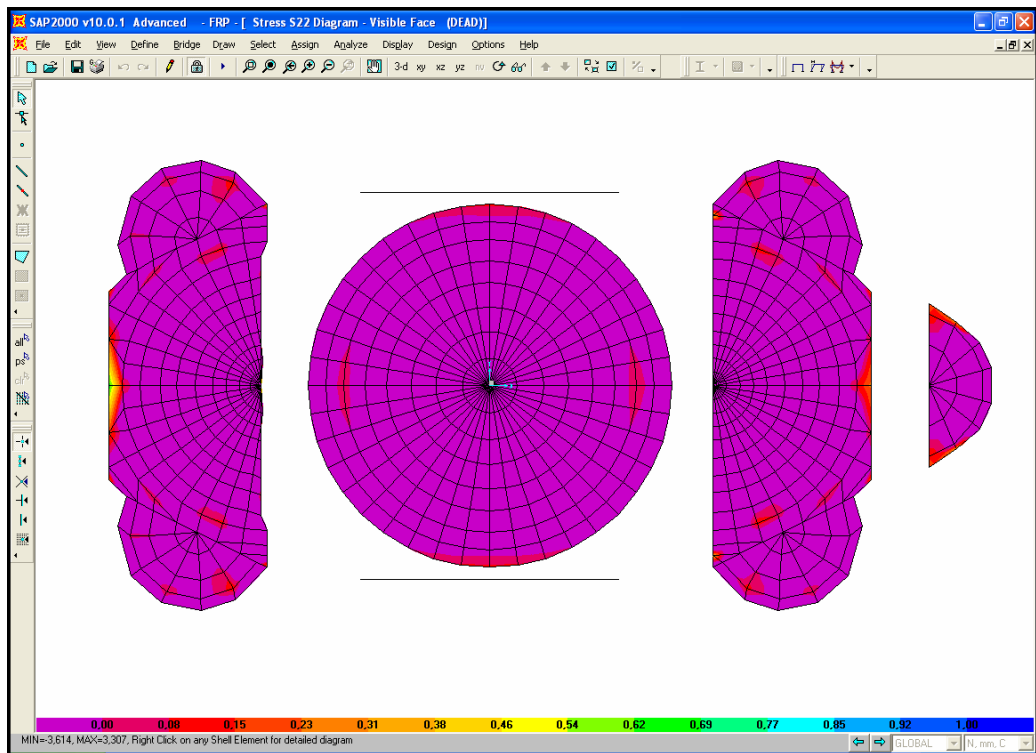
SAP2000 v10.0.1 Advanced - FRP - [ Stress S22 Diagram - Visible Face (DEAD)]

File Edit View Define Bridge Draw Select Assign Analyze Display Design Options Help

3-d xy xz yz

all ps clr

0,00 0,08 0,15 0,23 0,31 0,38 0,46 0,54 0,62 0,69 0,77 0,85 0,92 1,00

MIN=-3,614, MAX=3,307, Right Click on any Shell Element for detailed diagram

GLOBAL N, mm, C